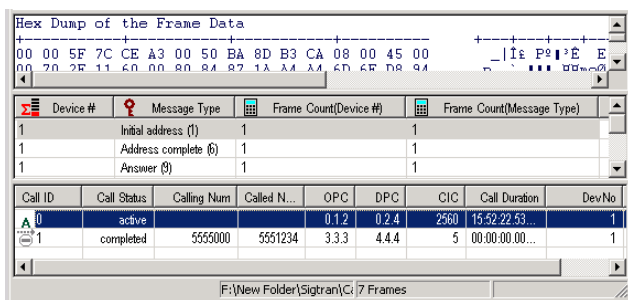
Hex Dump of the Frame Data

00 00 5F 7C CE A3 00 50 BA 8D B3 CA 08 00 45 00 _|Î£ Pº|³Ê E

00 70 2F 11 60 00 80 84 87 1A A4 A4 6D 6F D8 94 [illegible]

| Device # | Message Type | Frame Count(Device #) | Frame Count(Message Type) |
|---|---|---|---|
| 1 | Initial address (1) | 1 | 1 |
| 1 | Address complete (6) | 1 | 1 |
| 1 | Answer (9) | 1 | 1 |

| Call ID | Call Status | Calling Num | Called N... | OPC | DPC | CIC | Call Duration | DevNo |
|---|---|---|---|---|---|---|---|---|
| A 0 | active | | | 0.1.2 | 0.2.4 | 2560 | 15:52:22.53... | 1 |
| 1 | completed | 5555000 | 5551234 | 3.3.3 | 4.4.4 | 5 | 00:00:00.00... | 1 |

F:\New Folder\Sigtran\C: 7 Frames